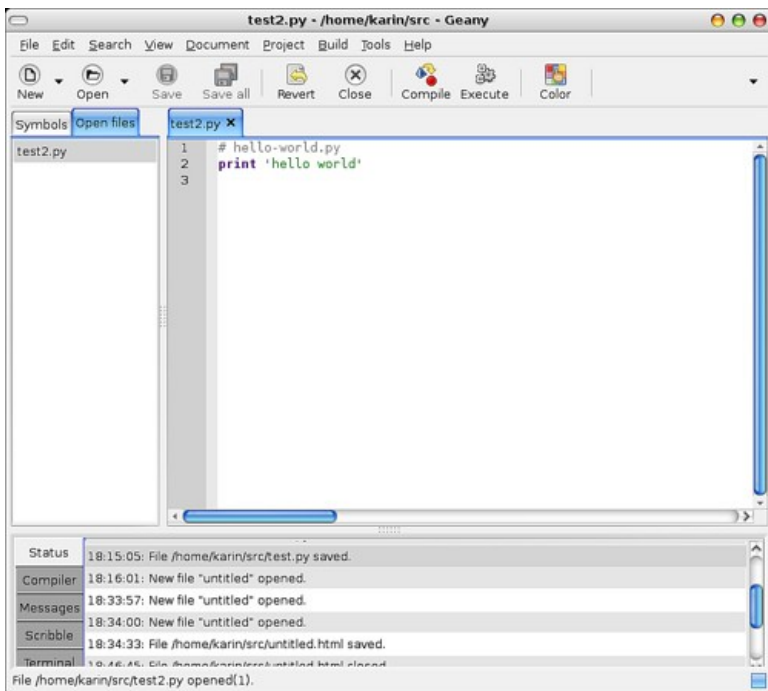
test2.py - /home/karin/src - Geany

File Edit Search View Document Project Build Tools Help

New Open Save Save all Revert Close Compile Execute Color

Symbols Open files

test2.py

test2.py ×

1 # hello-world.py
2 print 'hello world'
3

Status
Compiler
Messages
Scribble
Terminal

18:15:05: File /home/karin/src/test.py saved.
18:16:01: New file "untitled" opened.
18:33:57: New file "untitled" opened.
18:34:00: New file "untitled" opened.
18:34:33: File /home/karin/src/untitled.html saved.
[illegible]

File /home/karin/src/test2.py opened(1).